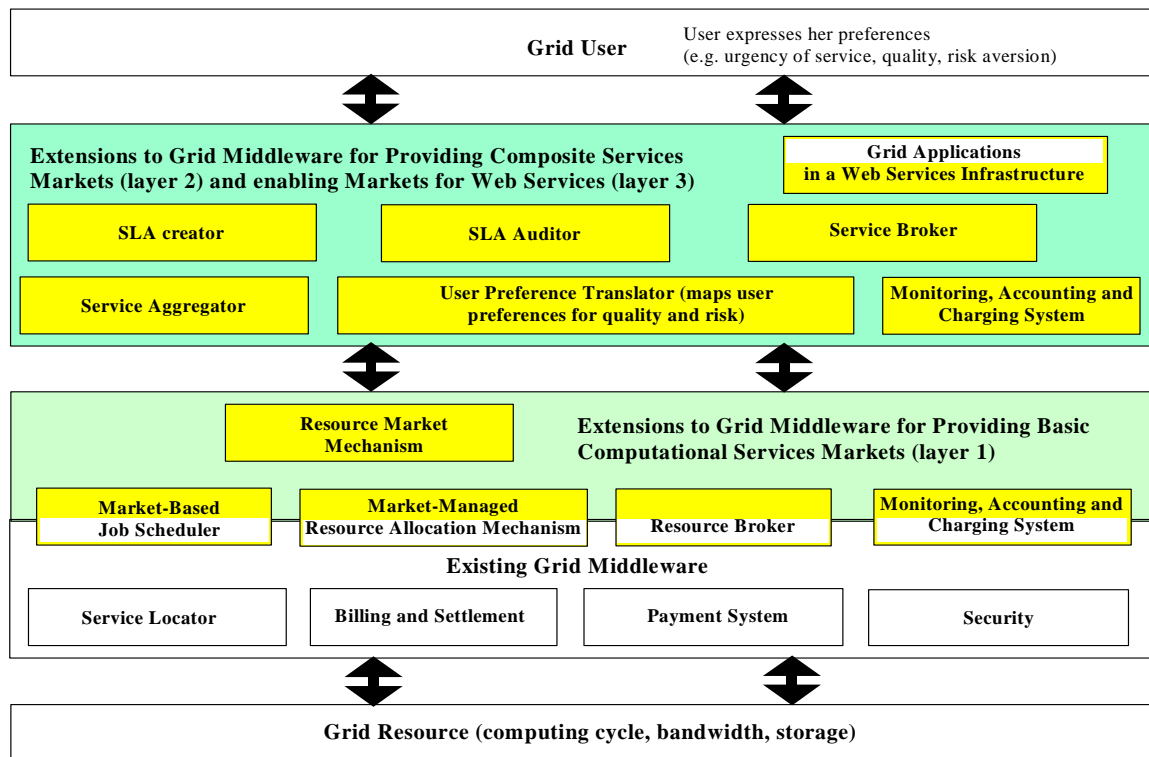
Grid User

User expresses her preferences (e.g. urgency of service, quality, risk aversion)

Extensions to Grid Middleware for Providing Composite Services Markets (layer 2) and enabling Markets for Web Services (layer 3)

Grid Applications in a Web Services Infrastructure

SLA creator

SLA Auditor

Service Broker

Service Aggregator

User Preference Translator (maps user preferences for quality and risk)

Monitoring, Accounting and Charging System

Resource Market Mechanism

Extensions to Grid Middleware for Providing Basic Computational Services Markets (layer 1)

Market-Based Job Scheduler

Market-Managed Resource Allocation Mechanism

Resource Broker

Monitoring, Accounting and Charging System

Existing Grid Middleware

Service Locator

Billing and Settlement

Payment System

Security

Grid Resource (computing cycle, bandwidth, storage)